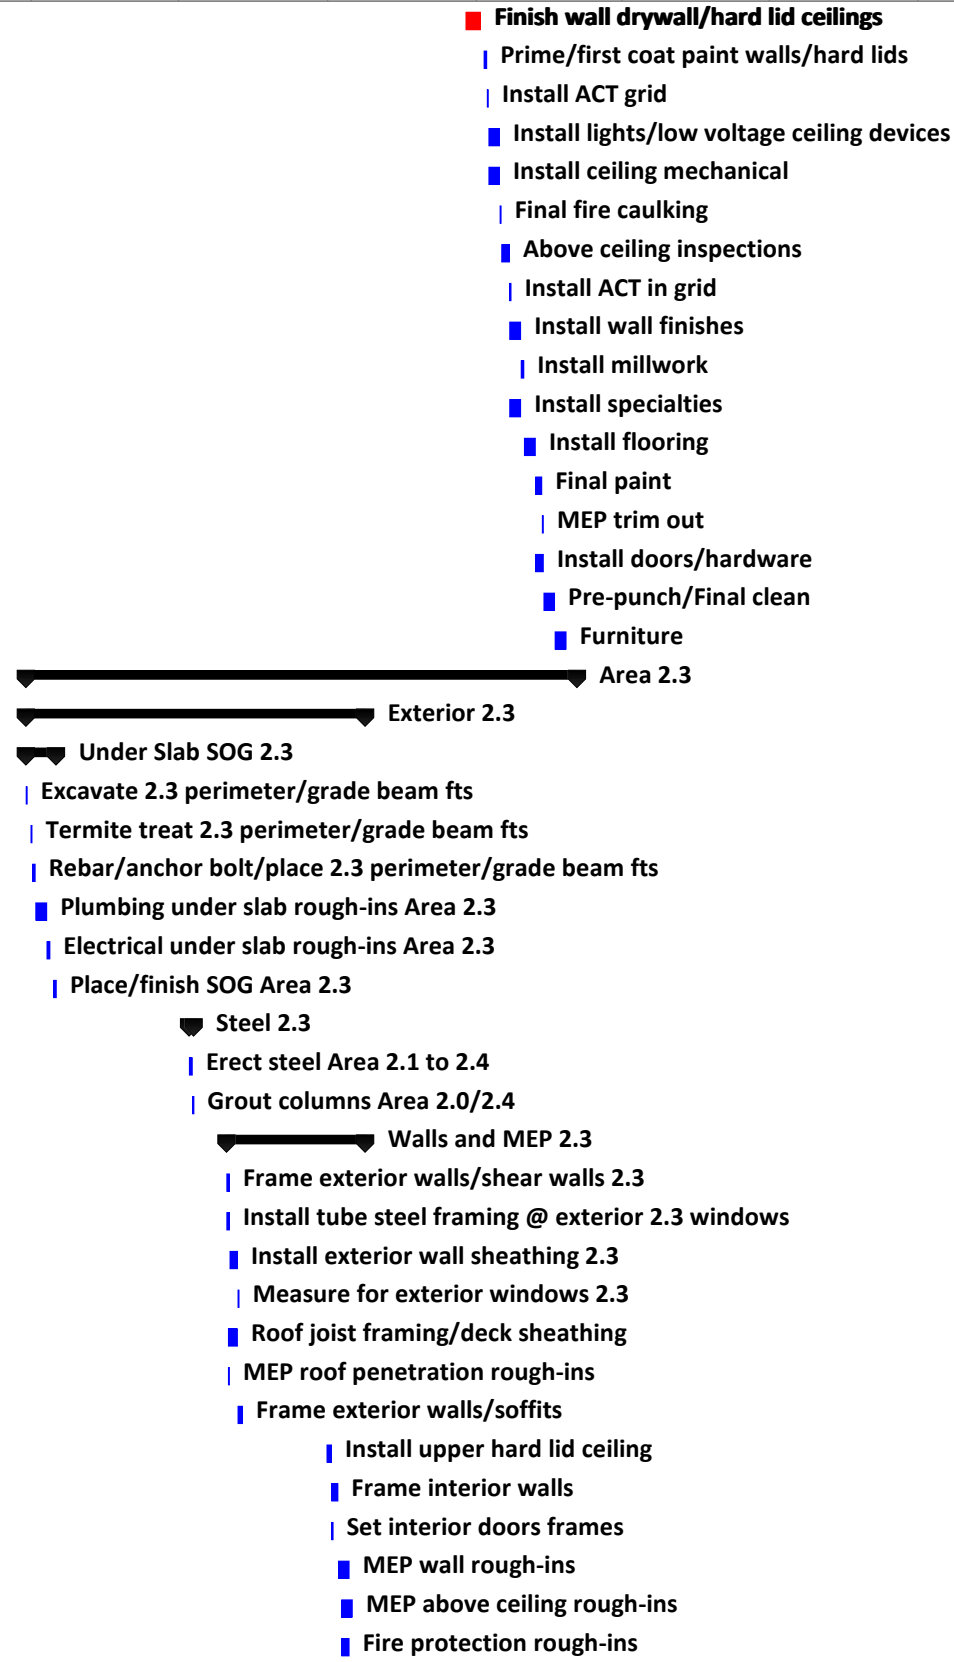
Finish wall drywall/hard lid ceilings
Prime/first coat paint walls/hard lids
Install ACT grid
Install lights/low voltage ceiling devices
Install ceiling mechanical
Final fire caulking
Above ceiling inspections
Install ACT in grid
Install wall finishes
Install millwork
Install specialties
Install flooring
Final paint
MEP trim out
Install doors/hardware
Pre-punch/Final clean
Furniture
Area 2.3
Exterior 2.3
Under Slab SOG 2.3
Excavate 2.3 perimeter/grade beam fts
Termite treat 2.3 perimeter/grade beam fts
Rebar/anchor bolt/place 2.3 perimeter/grade beam fts
Plumbing under slab rough-ins Area 2.3
Electrical under slab rough-ins Area 2.3
Place/finish SOG Area 2.3
Steel 2.3
Erect steel Area 2.1 to 2.4
Grout columns Area 2.0/2.4
Walls and MEP 2.3
Frame exterior walls/shear walls 2.3
Install tube steel framing @ exterior 2.3 windows
Install exterior wall sheathing 2.3
Measure for exterior windows 2.3
Roof joist framing/deck sheathing
MEP roof penetration rough-ins
Frame exterior walls/soffits
Install upper hard lid ceiling
Frame interior walls
Set interior doors frames
MEP wall rough-ins
MEP above ceiling rough-ins
Fire protection rough-ins